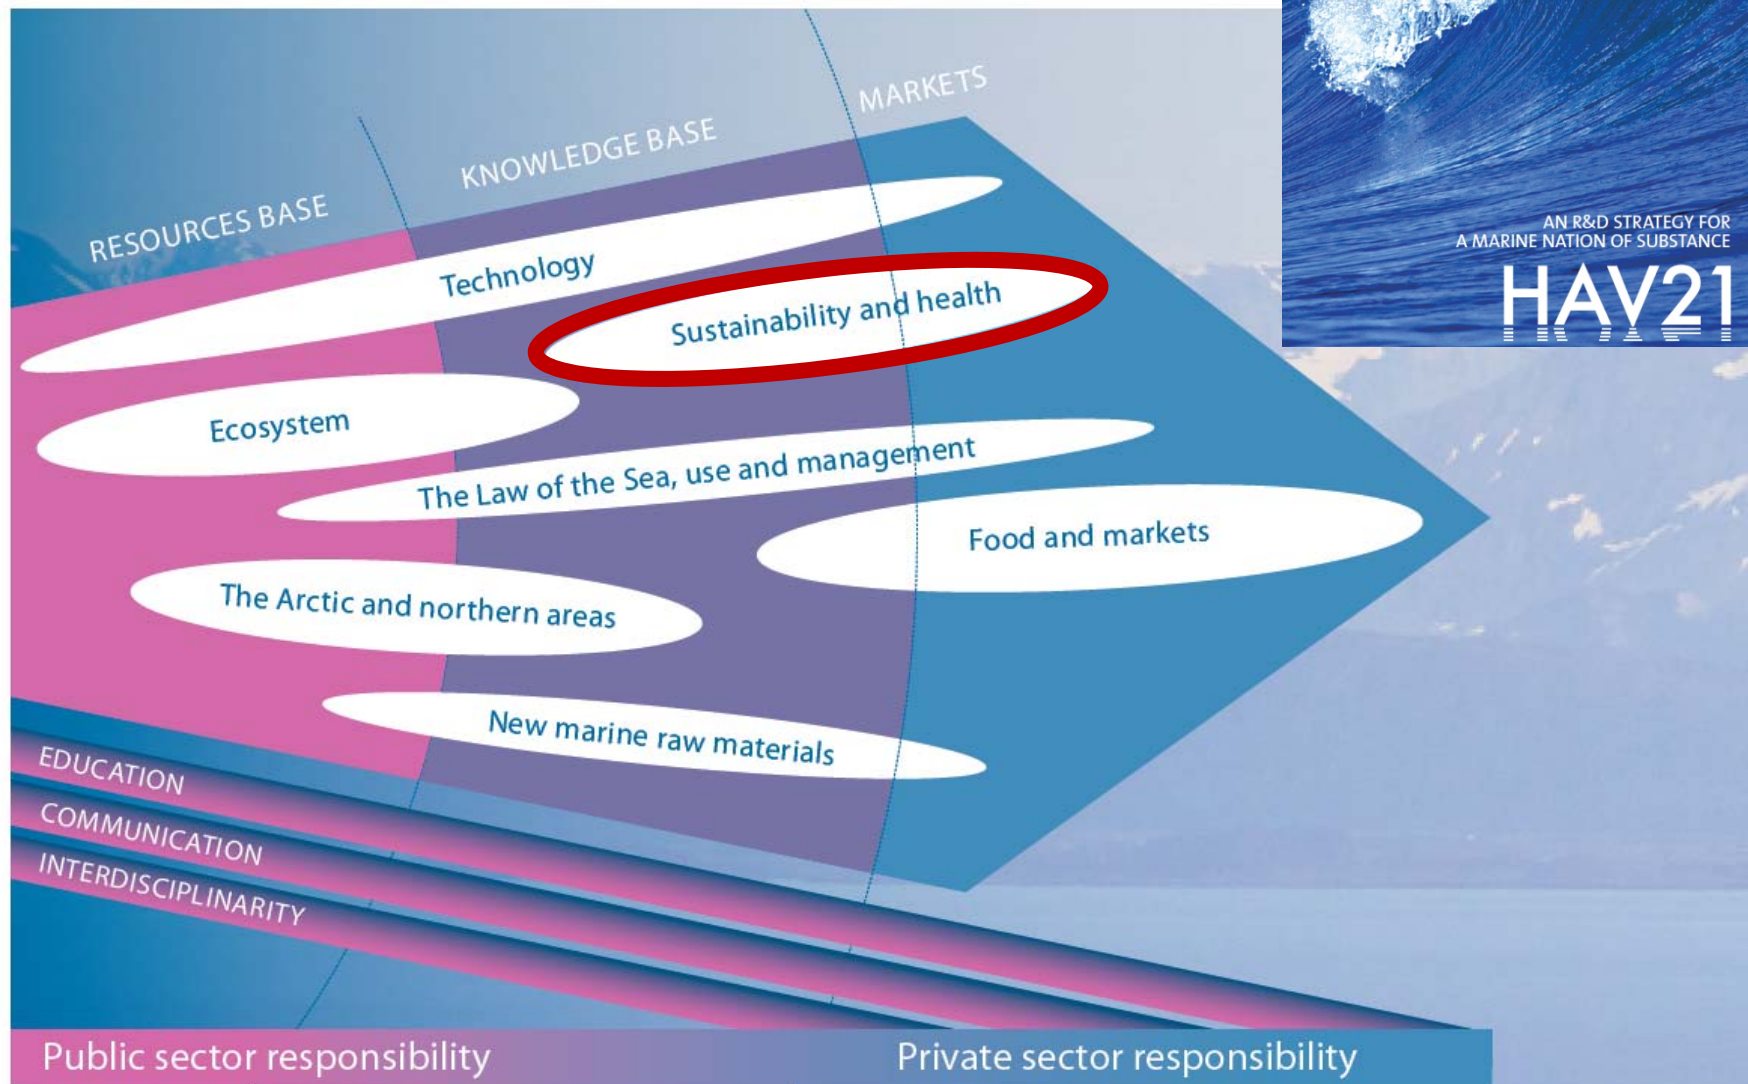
RESOURCES BASE
KNOWLEDGE BASE
MARKETS

AN R&D STRATEGY FOR
A MARINE NATION OF SUBSTANCE
HAV21

Technology
Sustainability and health
Ecosystem
The Law of the Sea, use and management
Food and markets
The Arctic and northern areas
New marine raw materials

EDUCATION
COMMUNICATION
INTERDISCIPLINARITY

Public sector responsibility
Private sector responsibility